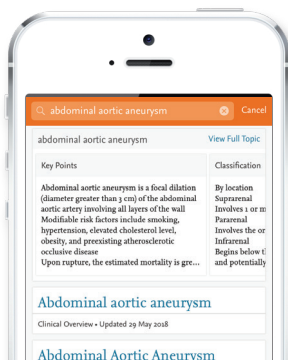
abdominal aortic aneurysm
Cancel

abdominal aortic aneurysm
View Full Topic

| Key Points | Classification |
|---|---|
| Abdominal aortic aneurysm is a focal dilation (diameter greater than 3 cm) of the abdominal aortic artery involving all layers of the wall<br>Modifiable risk factors include smoking, hypertension, elevated cholesterol level, obesity, and preexisting atherosclerotic occlusive disease<br>Upon rupture, the estimated mortality is gre... | By location<br>Suprarenal<br>Involves 1 or m<br>Pararenal<br>Involves the or<br>Infrarenal<br>Begins below t<br>and potentially |

Abdominal aortic aneurysm
Clinical Overview • Updated 29 May 2018

Abdominal Aortic Aneurysm